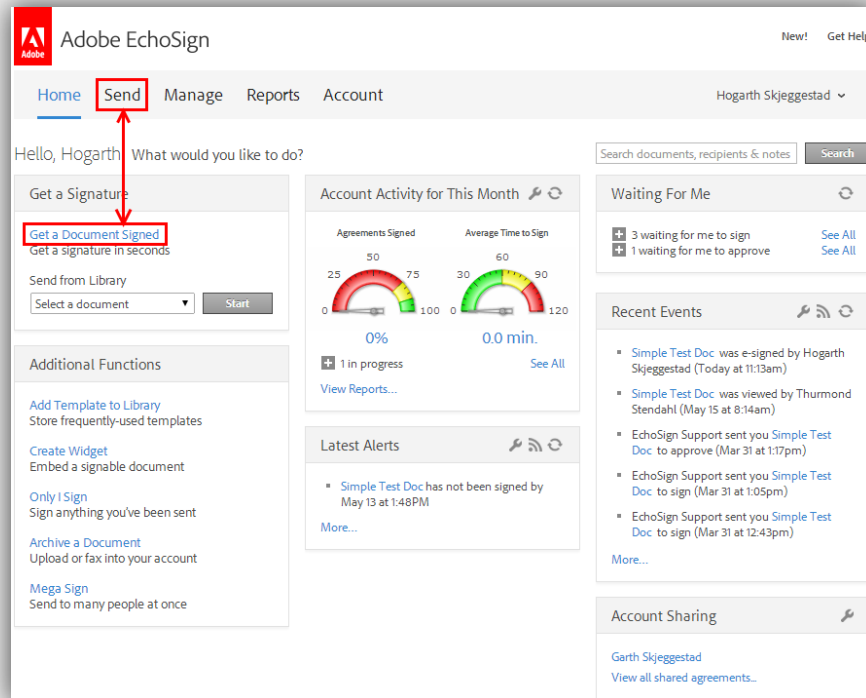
Adobe

Adobe EchoSign

New! Get Help

Home Send Manage Reports Account

Hogarth Skjeggestad

Hello, Hogarth What would you like to do?

Search documents, recipients & notes Search

Get a Signature

Get a Document Signed
Get a signature in seconds

Send from Library

Select a document Start

Additional Functions

Add Template to Library
Store frequently-used templates

Create Widget
Embed a signable document

Only I Sign
Sign anything you've been sent

Archive a Document
Upload or fax into your account

Mega Sign
Send to many people at once

Account Activity for This Month

Agreements Signed

0 25 50 75 100

0%

Average Time to Sign

0 30 60 90 120

0.0 min.

1 in progress See All

View Reports...

Latest Alerts

Simple Test Doc has not been signed by May 13 at 1:48PM

More...

Waiting For Me

3 waiting for me to sign See All
1 waiting for me to approve See All

Recent Events

Simple Test Doc was e-signed by Hogarth Skjeggestad (Today at 11:13am)

Simple Test Doc was viewed by Thurmond Stendahl (May 15 at 8:14am)

EchoSign Support sent you Simple Test Doc to approve (Mar 31 at 1:17pm)

EchoSign Support sent you Simple Test Doc to sign (Mar 31 at 1:05pm)

EchoSign Support sent you Simple Test Doc to sign (Mar 31 at 12:43pm)

More...

Account Sharing

Garth Skjeggestad
View all shared agreements...